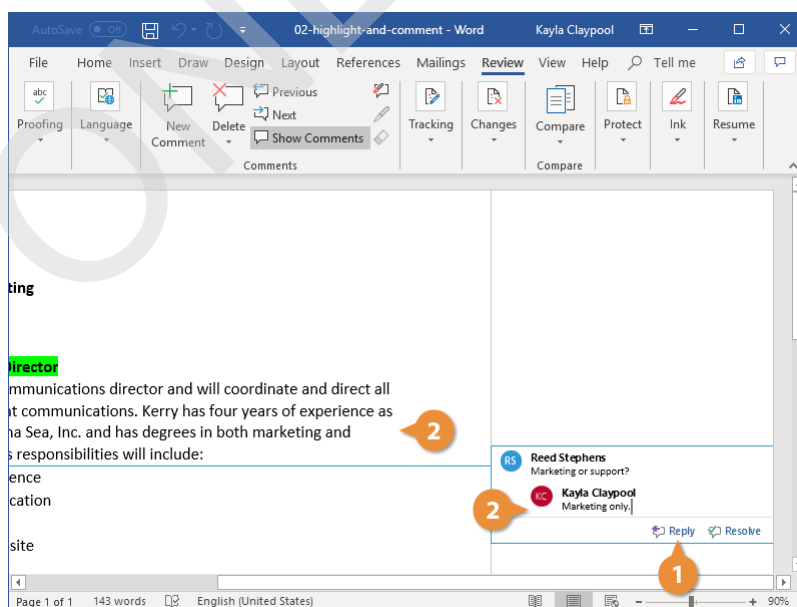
AutoSave Off 02-highlight-and-comment - Word Kayla Claypool

File Home Insert Draw Design Layout References Mailings Review View Help Tell me

Proofing Language New Comment Delete Previous Next Show Comments Comments Tracking Changes Compare Compare Protect Ink Resume

ting

Director

mmunications director and will coordinate and direct all nt communications. Kerry has four years of experience as na Sea, Inc. and has degrees in both marketing and s responsibilities will include:

ence

cation

site

2

RS Reed Stephens
Marketing or support?

KC Kayla Claypool
Marketing only.

2

Reply Resolve

1

Page 1 of 1 143 words English (United States) 90%